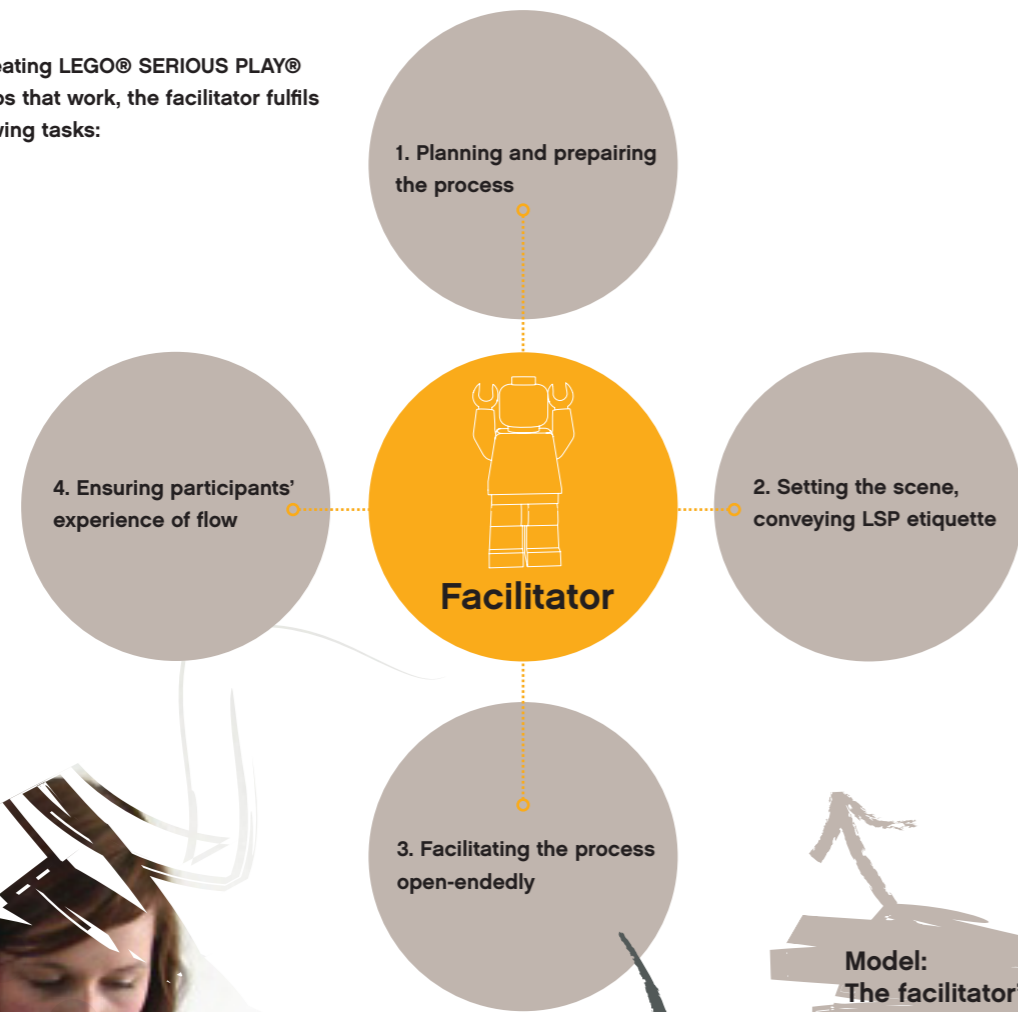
eating LEGO® SERIOUS PLAY® os that work, the facilitator fulfils wing tasks:

1. Planning and prepairing the process

4. Ensuring participants' experience of flow

Facilitator

2. Setting the scene, conveying LSP etiquette

3. Facilitating the process open-endedly

Model:
The facilitator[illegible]